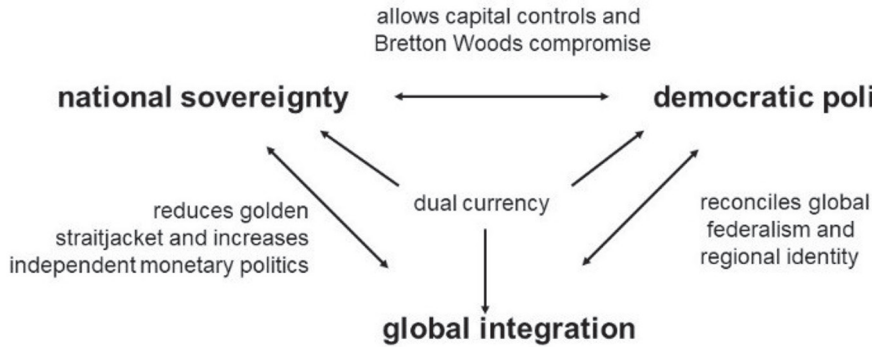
allows capital controls and Bretton Woods compromise

national sovereignty

democratic poli

reduces golden straitjacket and increases independent monetary politics

dual currency

reconciles global federalism and regional identity

global integration